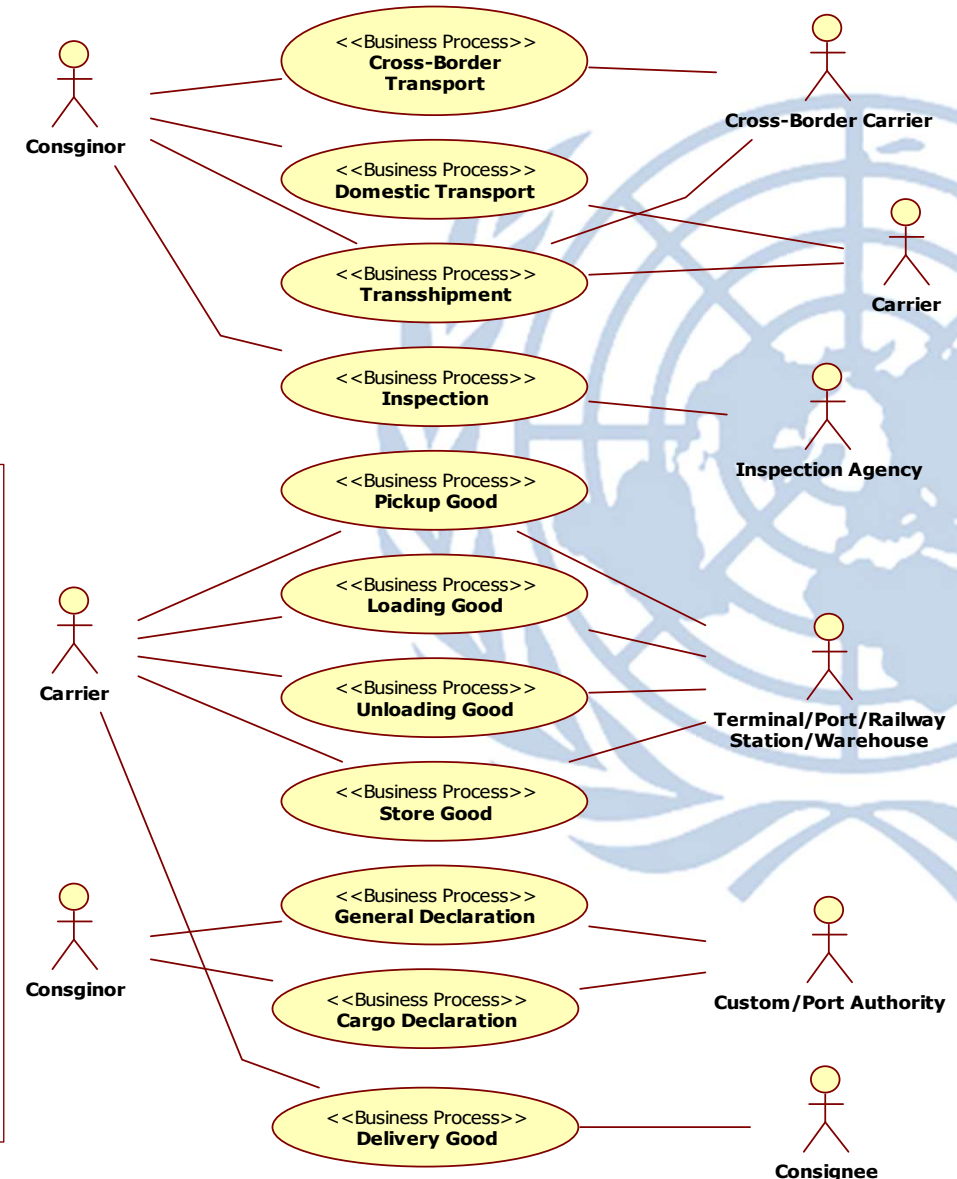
Consginor

<<Business Process>>
Cross-Border Transport

Cross-Border Carrier

<<Business Process>>
Domestic Transport

<<Business Process>>
Transshipment

Carrier

<<Business Process>>
Inspection

Inspection Agency

<<Business Process>>
Pickup Good

<<Business Process>>
Loading Good

Carrier

<<Business Process>>
Unloading Good

Terminal/Port/Railway Station/Warehouse

<<Business Process>>
Store Good

<<Business Process>>
General Declaration

Consginor

<<Business Process>>
Cargo Declaration

Custom/Port Authority

<<Business Process>>
Delivery Good

Consignee